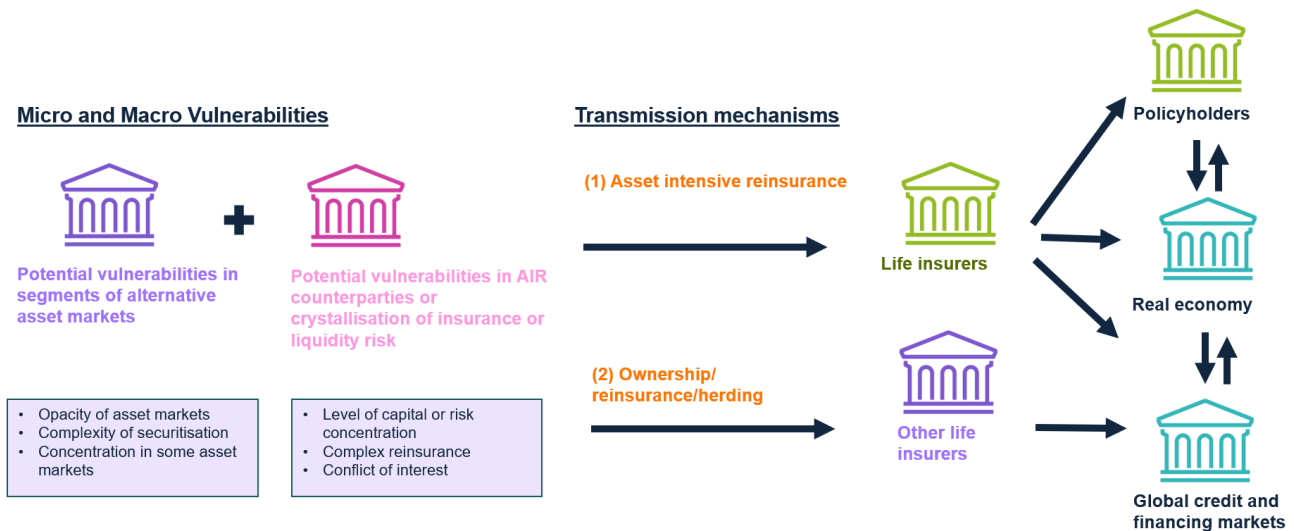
Micro and Macro Vulnerabilities

Potential vulnerabilities in segments of alternative asset markets

Potential vulnerabilities in AIR counterparties or crystallisation of insurance or liquidity risk

- Opacity of asset markets
- Complexity of securitisation
- Concentration in some asset markets

- Level of capital or risk concentration
- Complex reinsurance
- Conflict of interest

Transmission mechanisms

(1) Asset intensive reinsurance

(2) Ownership/ reinsurance/herding

Life insurers

Other life insurers

Policyholders

Real economy

Global credit and financing markets